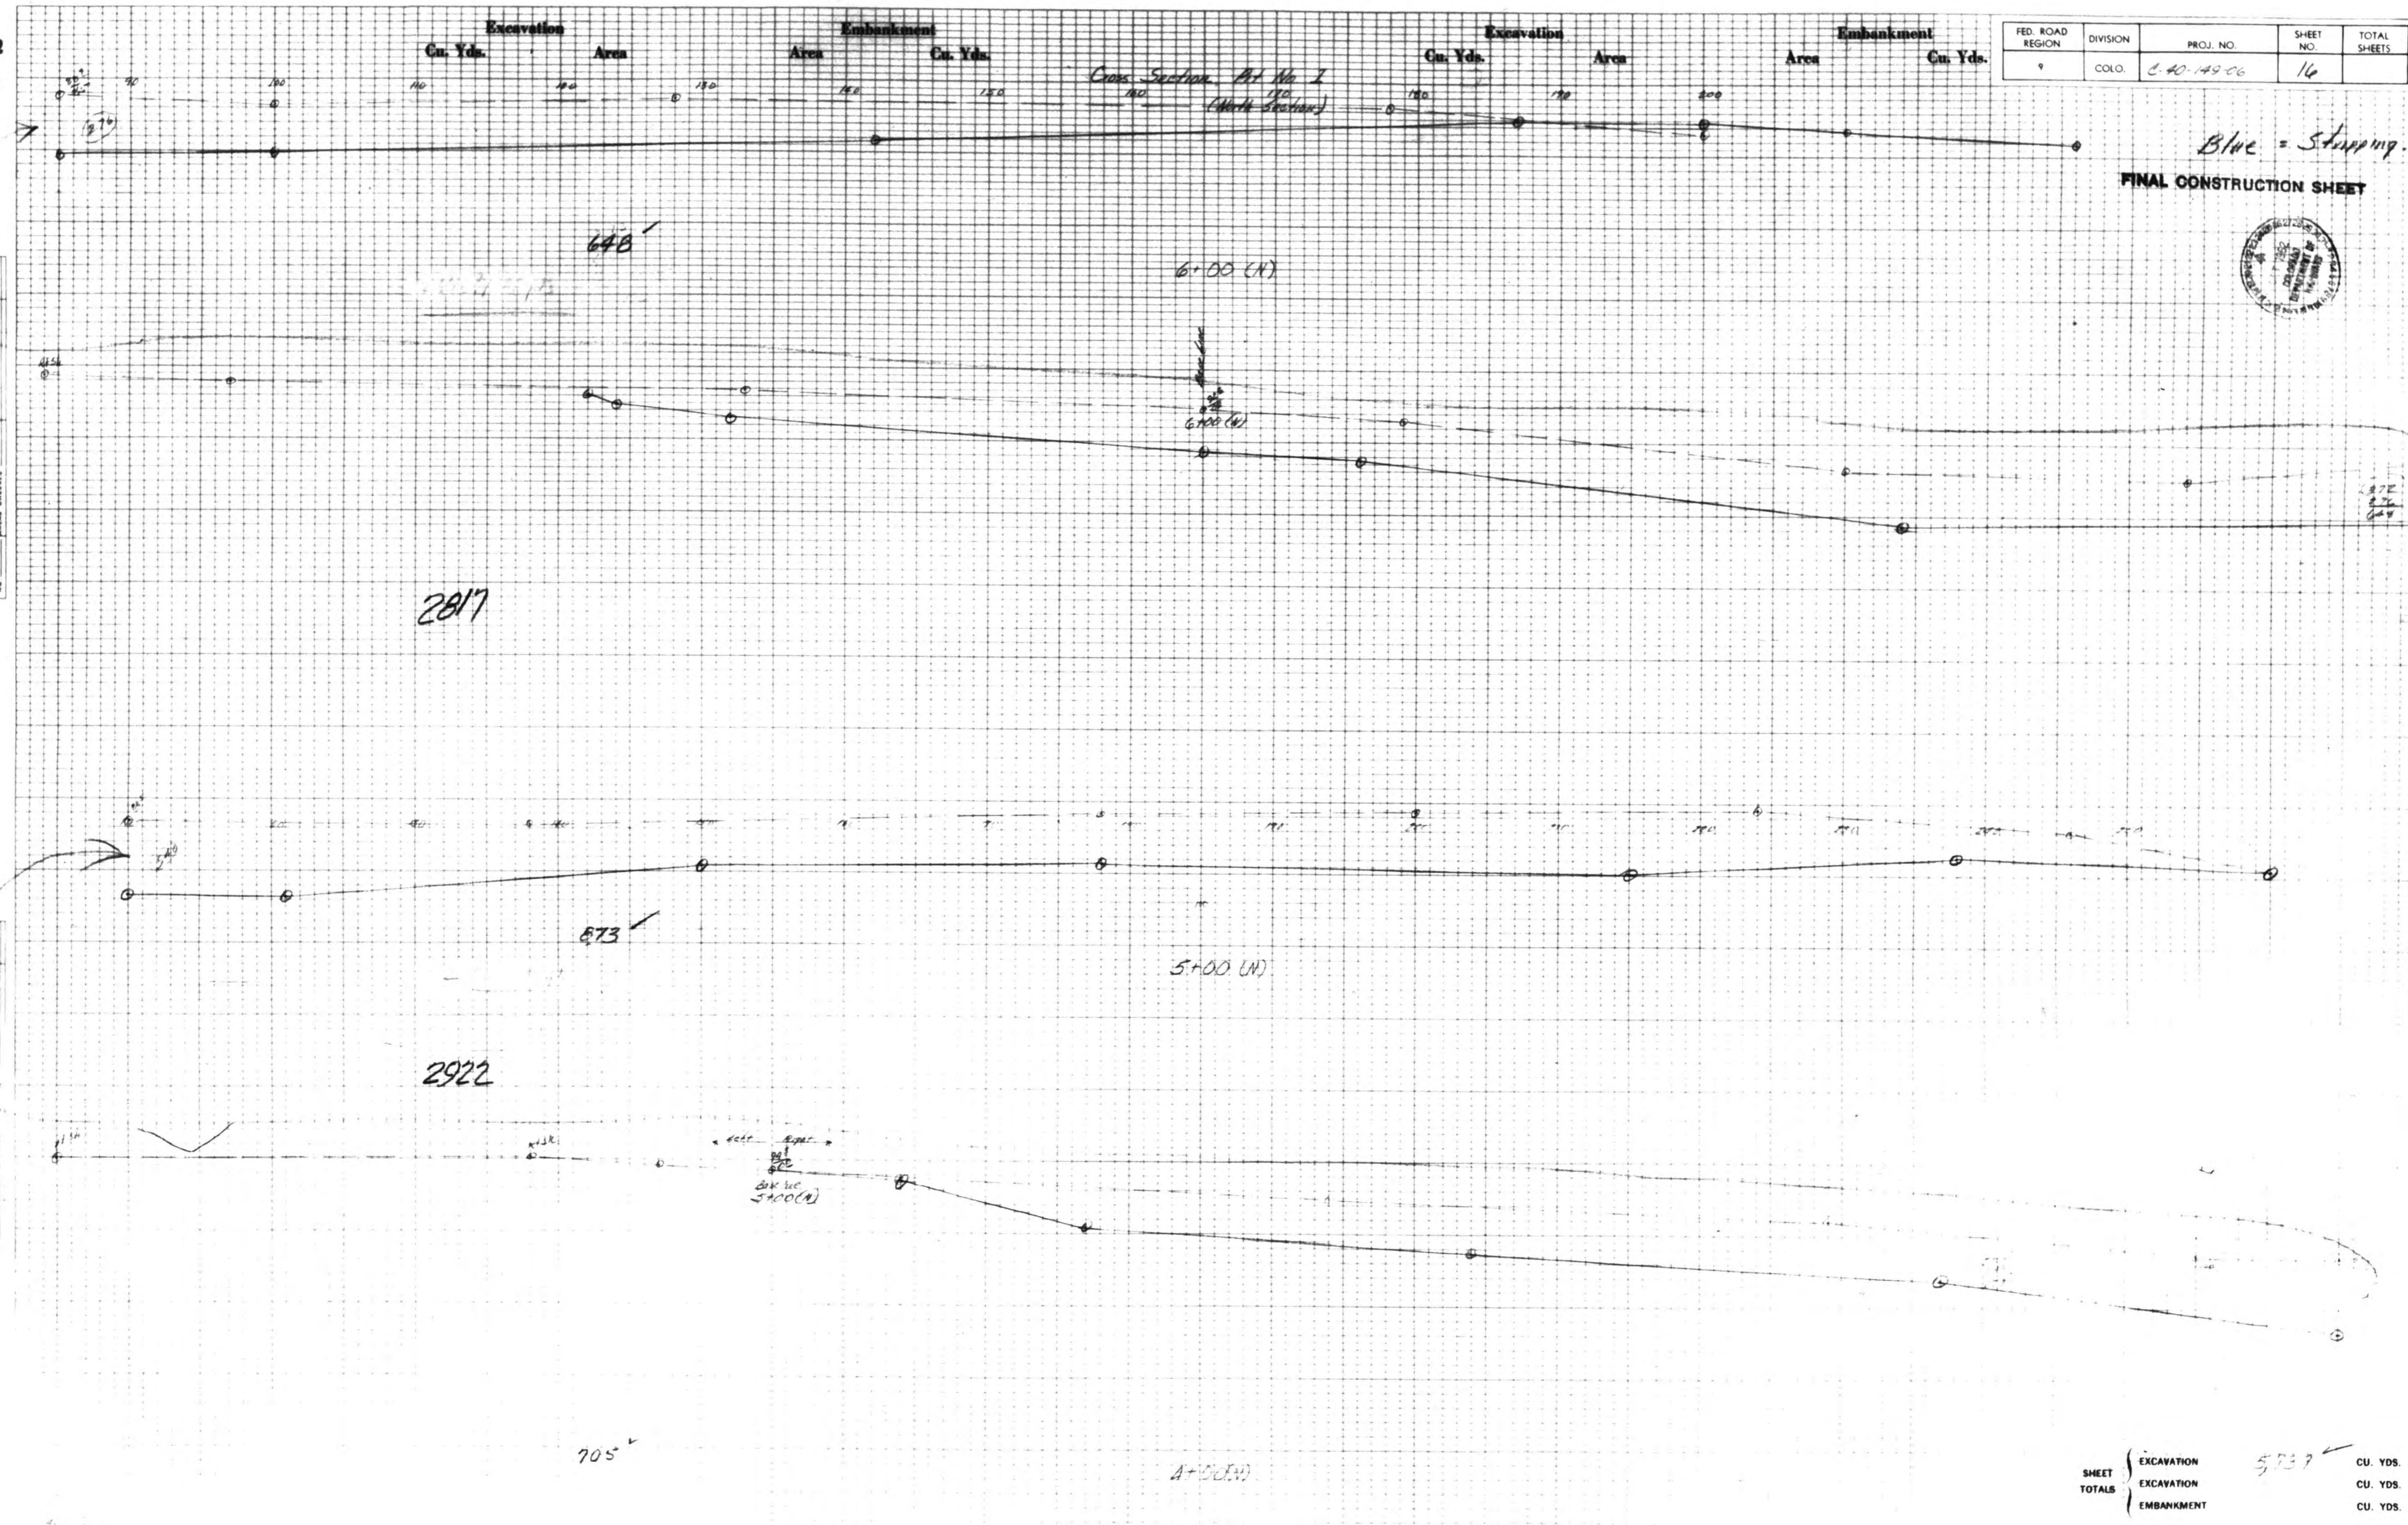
Excavation
Cu. Yds. Area
Embankment
Area Cu. Yds.
Excavation
Cu. Yds. Area
Embankment
Area Cu. Yds.

| FED. ROAD REGION | DIVISION | PROJ. NO. | SHEET NO. | TOTAL SHEETS |
|---|---|---|---|---|
| 9 | COLO. | C 40-149-06 | 16 | |

Cross Section Pit No I
(North Section)

90 100 110 120 130 140 150 160 170 180 190 200

Blue = Stripping.

FINAL CONSTRUCTION SHEET

648

6+00 (N)

6+00 (N)

2817

573

5+00 (N)

2922

Base Line
5+00(N)

705

4+00(N)

SHEET TOTALS
EXCAVATION 5737 CU. YDS.
EXCAVATION CU. YDS.
EMBANKMENT CU. YDS.